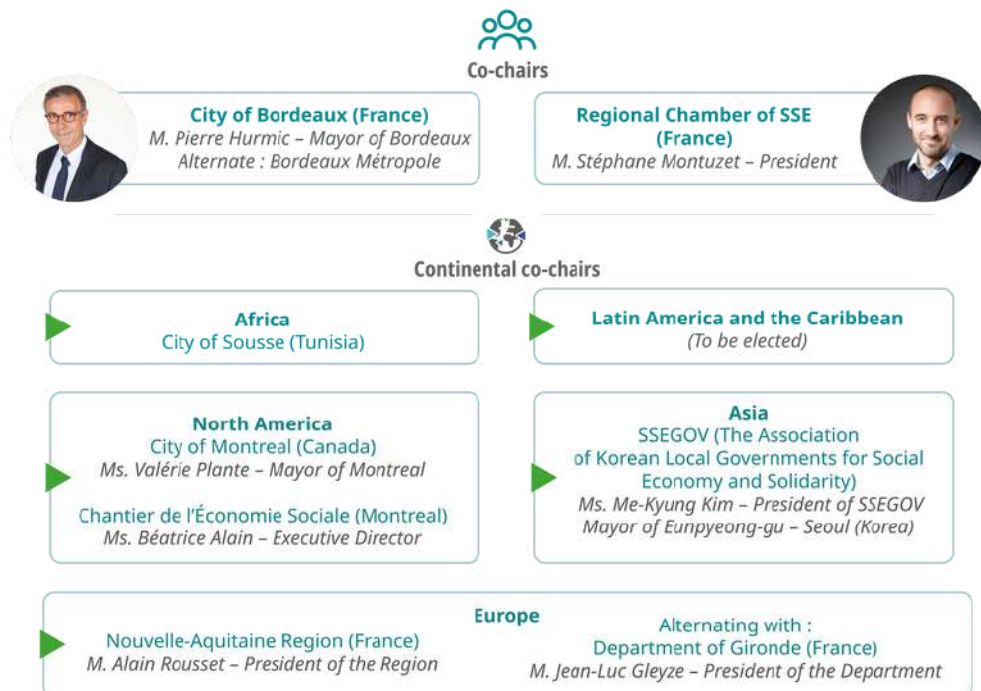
Co-chairs

City of Bordeaux (France)
M. Pierre Hurmic – Mayor of Bordeaux
Alternate : Bordeaux Métropole

Regional Chamber of SSE (France)
M. Stéphane Montuzet – President

Continental co-chairs

Africa
City of Sousse (Tunisia)

Latin America and the Caribbean
(To be elected)

North America
City of Montreal (Canada)
Ms. Valérie Plante – Mayor of Montreal

Chantier de l'Économie Sociale (Montreal)
Ms. Béatrice Alain – Executive Director

Asia
SSEGOV (The Association of Korean Local Governments for Social Economy and Solidarity)
Ms. Me-Kyung Kim – President of SSEGOV
Mayor of Eunpyeong-gu – Seoul (Korea)

Europe
Nouvelle-Aquitaine Region (France)
M. Alain Rousset – President of the Region

Alternating with :
Department of Gironde (France)
M. Jean-Luc Gleyze – President of the Department